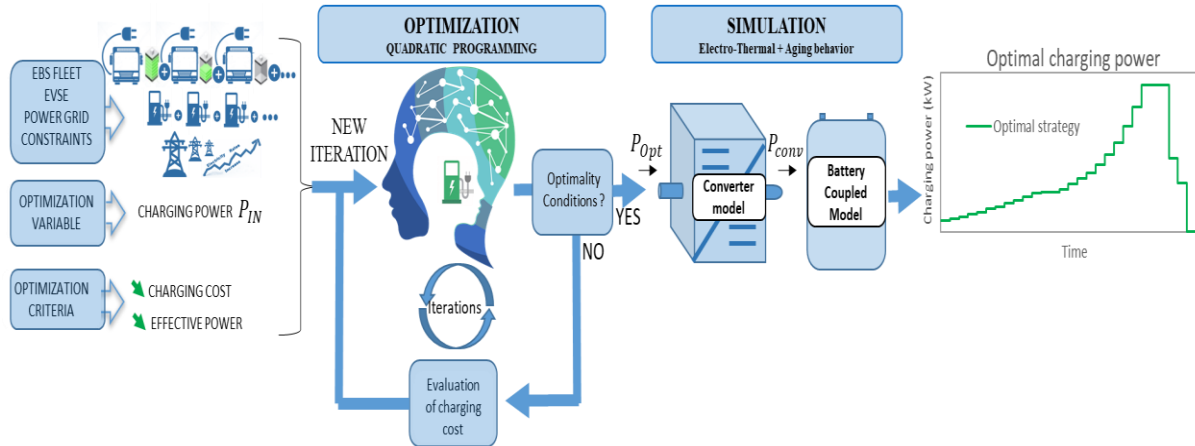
OPTIMIZATION
QUADRATIC PROGRAMMING

SIMULATION
Electro-Thermal + Aging behavior

Optimal charging power

EBS FLEET
EVSE
POWER GRID
CONSTRAINTS

OPTIMIZATION VARIABLE

CHARGING POWER $P_{IN}$

OPTIMIZATION CRITERIA

CHARGING COST

EFFECTIVE POWER

NEW ITERATION

Iterations

Optimality Conditions ?

YES

NO

Evaluation of charging cost

$P_{Opt}$

Converter model

$P_{conv}$

Battery Coupled Model

Optimal strategy

Charging power (kW)

Time